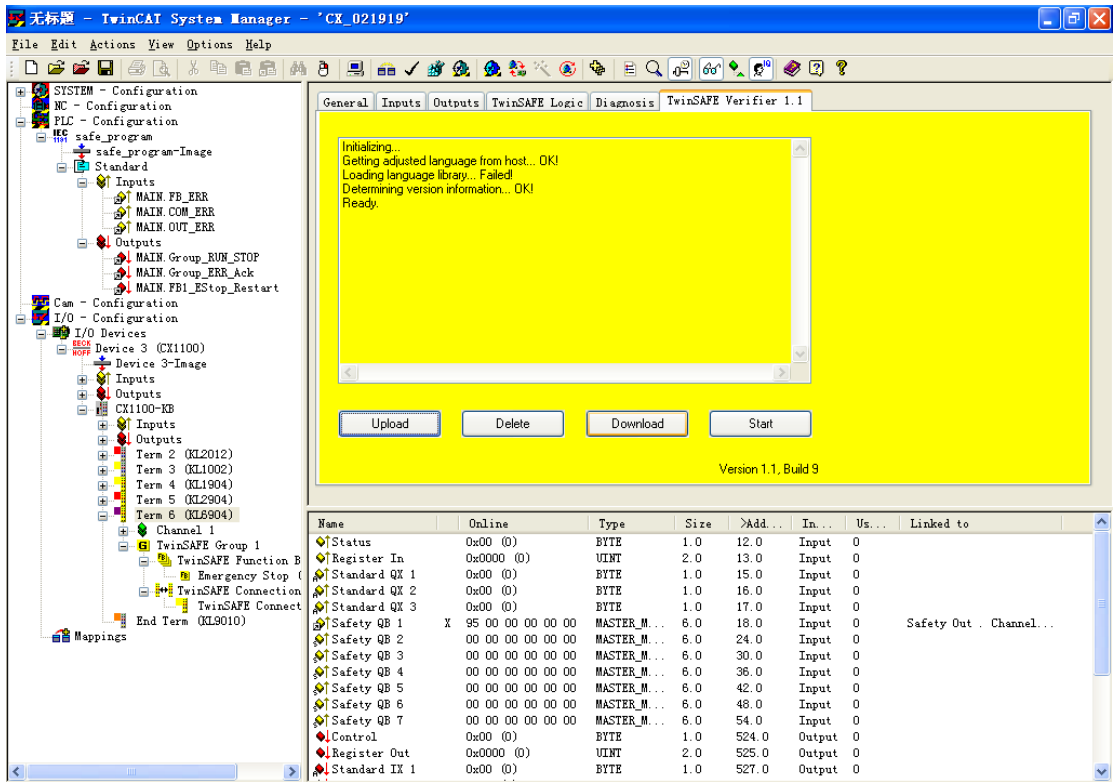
无标题 - TwinCAT System Manager - 'CX_021919'

File Edit Actions View Options Help

SYSTEM - Configuration
NC - Configuration
PLC - Configuration
safe_program
safe_program-Image
Standard
Inputs
MAIN.FB_ERR
MAIN.COM_ERR
MAIN.OUT_ERR
Outputs
MAIN.Group_RUN_STOP
MAIN.Group_ERR_Ack
MAIN.FB1_EStop_Restart
Cam - Configuration
I/O - Configuration
I/O Devices
Device 3 (CX1100)
Device 3-Image
Inputs
Outputs
CX1100-KB
Inputs
Outputs
Term 2 (KL2012)
Term 3 (KL1002)
Term 4 (KL1904)
Term 5 (KL2904)
Term 6 (KL6904)
Channel 1
TwinSAFE Group 1
TwinSAFE Function B
Emergency Stop (
TwinSAFE Connection
TwinSAFE Connect
End Term (KL9010)
Mappings

General | Inputs | Outputs | TwinSAFE Logic | Diagnosis | TwinSAFE Verifier 1.1

Initializing...
Getting adjusted language from host... OK!
Loading language library... Failed!
Determining version information... OK!
Ready.

Upload | Delete | Download | Start

Version 1.1, Build 9

| Name | | Online | Type | Size | >Add... | In... | Us... | Linked to |
|---|---|---|---|---|---|---|---|---|
| Status | | 0x00 (0) | BYTE | 1.0 | 12.0 | Input | 0 | |
| Register In | | 0x0000 (0) | UINT | 2.0 | 13.0 | Input | 0 | |
| Standard QX 1 | | 0x00 (0) | BYTE | 1.0 | 15.0 | Input | 0 | |
| Standard QX 2 | | 0x00 (0) | BYTE | 1.0 | 16.0 | Input | 0 | |
| Standard QX 3 | | 0x00 (0) | BYTE | 1.0 | 17.0 | Input | 0 | |
| Safety QB 1 | X | 95 00 00 00 00 00 | MASTER_M... | 6.0 | 18.0 | Input | 0 | Safety Out . Channel... |
| Safety QB 2 | | 00 00 00 00 00 00 | MASTER_M... | 6.0 | 24.0 | Input | 0 | |
| Safety QB 3 | | 00 00 00 00 00 00 | MASTER_M... | 6.0 | 30.0 | Input | 0 | |
| Safety QB 4 | | 00 00 00 00 00 00 | MASTER_M... | 6.0 | 36.0 | Input | 0 | |
| Safety QB 5 | | 00 00 00 00 00 00 | MASTER_M... | 6.0 | 42.0 | Input | 0 | |
| Safety QB 6 | | 00 00 00 00 00 00 | MASTER_M... | 6.0 | 48.0 | Input | 0 | |
| Safety QB 7 | | 00 00 00 00 00 00 | MASTER_M... | 6.0 | 54.0 | Input | 0 | |
| Control | | 0x00 (0) | BYTE | 1.0 | 524.0 | Output | 0 | |
| Register Out | | 0x0000 (0) | UINT | 2.0 | 525.0 | Output | 0 | |
| Standard IX 1 | | 0x00 (0) | BYTE | 1.0 | 527.0 | Output | 0 | |